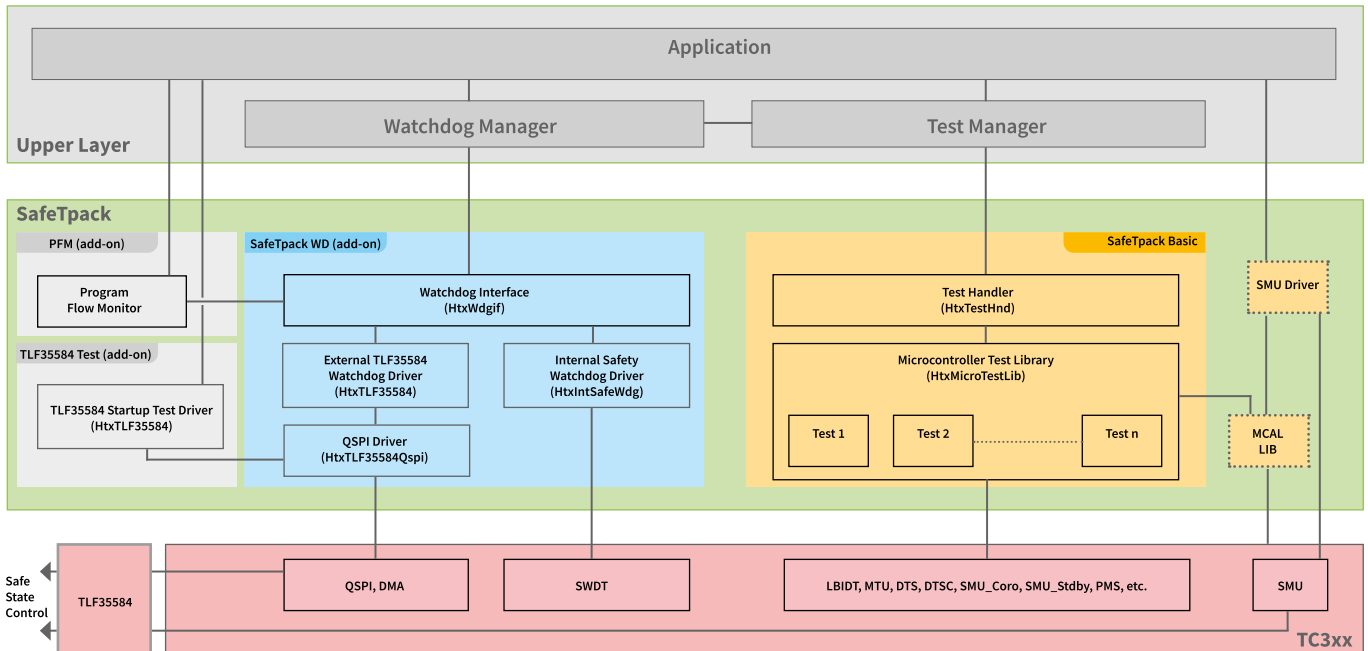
Application

Watchdog Manager

Test Manager

Upper Layer

SafeTpack

PFM (add-on)

Program Flow Monitor

TLF35584 Test (add-on)

TLF35584 Startup Test Driver (HtxTLF35584)

SafeTpack WD (add-on)

Watchdog Interface (HtxWdgif)

External TLF35584 Watchdog Driver (HtxTLF35584)

Internal Safety Watchdog Driver (HtxIntSafeWdg)

QSPI Driver (HtxTLF35584Qspi)

SafeTpack Basic

Test Handler (HtxTestHnd)

Microcontroller Test Library (HtxMicroTestLib)

Test 1

Test 2

Test n

SMU Driver

MCAL LIB

Safe State Control

TLF35584

QSPI, DMA

SWDT

LBIDT, MTU, DTS, DTSC, SMU_Coro, SMU_Stdby, PMS, etc.

SMU

TC3xx